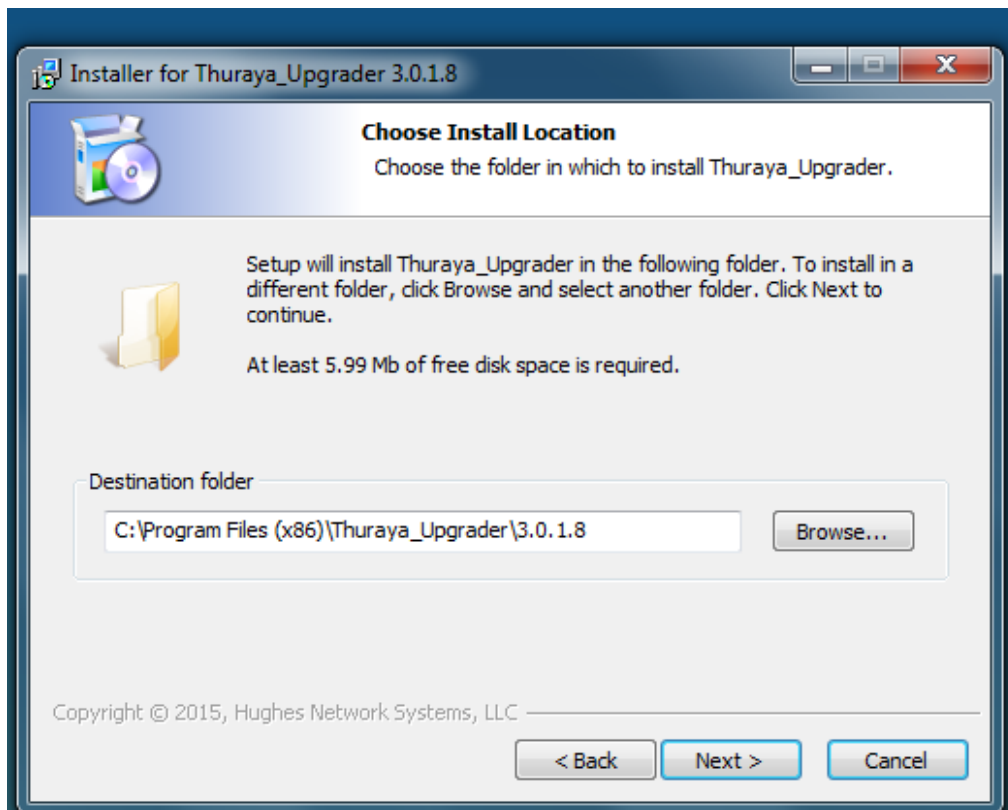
Installer for Thuraya_Upgrader 3.0.1.8

Choose Install Location

Choose the folder in which to install Thuraya_Upgrader.

Setup will install Thuraya_Upgrader in the following folder. To install in a different folder, click Browse and select another folder. Click Next to continue.

At least 5.99 Mb of free disk space is required.

Destination folder

C:\Program Files (x86)\Thuraya_Upgrader\3.0.1.8

Browse...

Copyright © 2015, Hughes Network Systems, LLC

< Back

Next >

Cancel